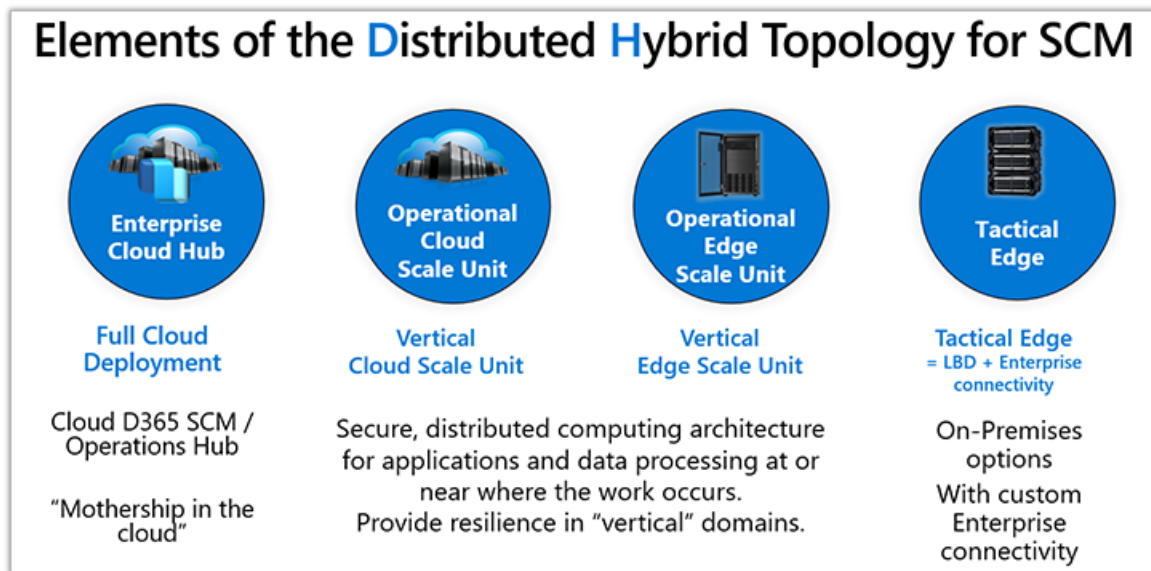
Elements of the Distributed Hybrid Topology for SCM

Enterprise Cloud Hub

Full Cloud Deployment

Cloud D365 SCM / Operations Hub

"Mothership in the cloud"

Operational Cloud Scale Unit

Vertical Cloud Scale Unit

Operational Edge Scale Unit

Vertical Edge Scale Unit

Secure, distributed computing architecture for applications and data processing at or near where the work occurs. Provide resilience in "vertical" domains.

Tactical Edge

Tactical Edge
= LBD + Enterprise connectivity

On-Premises options

With custom Enterprise connectivity